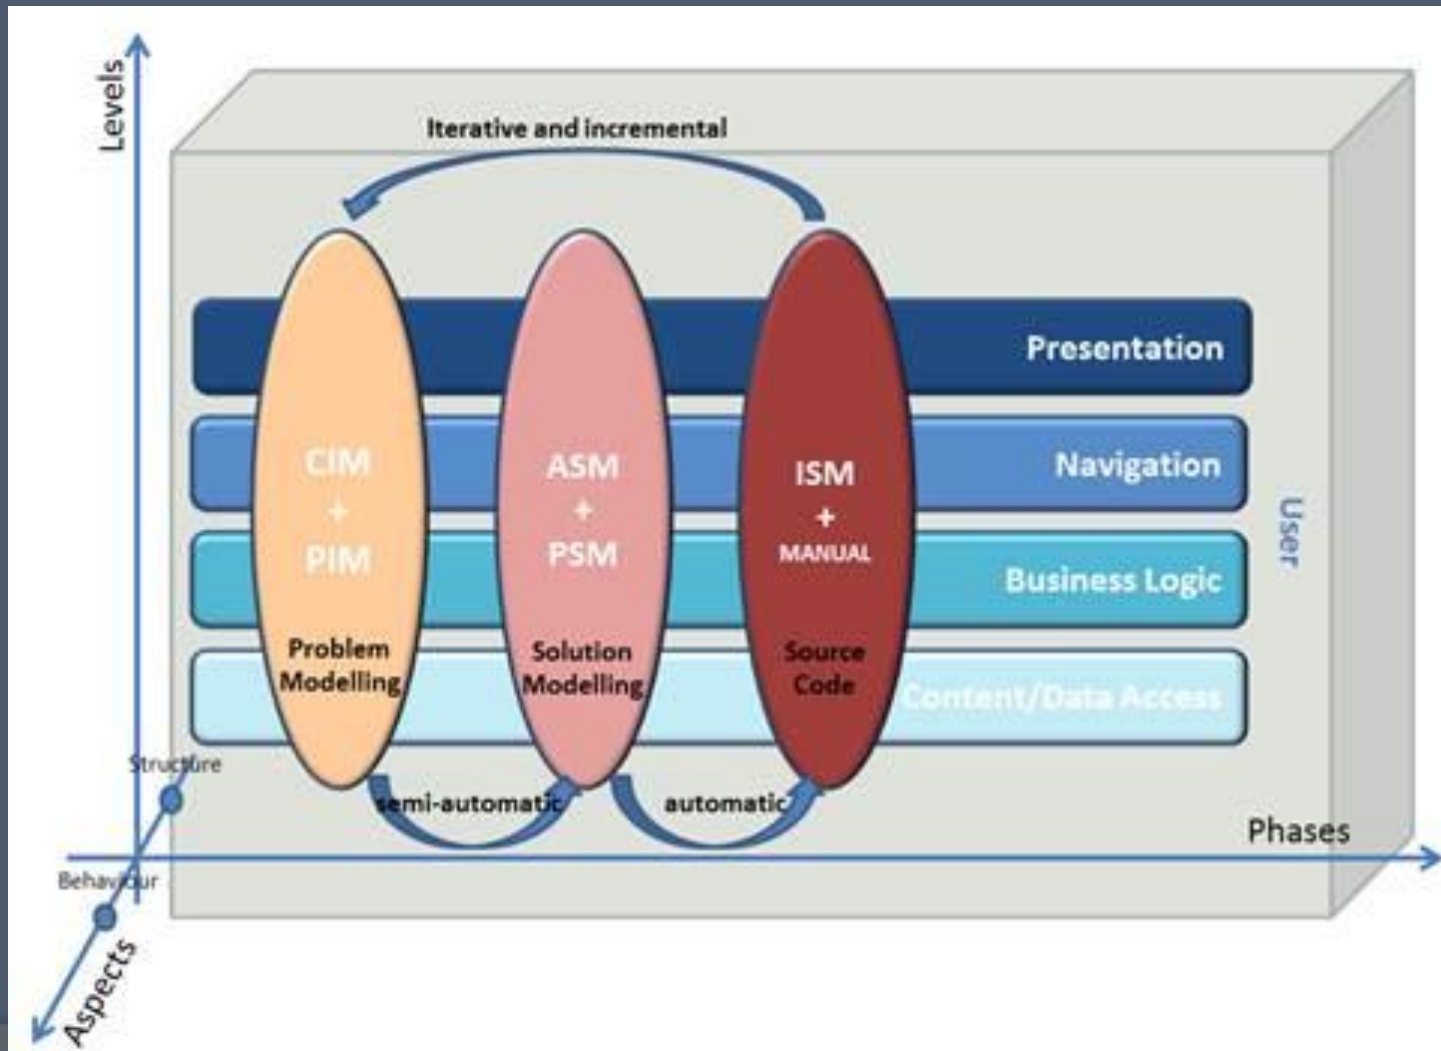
Levels

Iterative and incremental

Presentation

Navigation

Business Logic

Content/Data Access

User

CIM
+
PIM
Problem Modelling

ASM
+
PSM
Solution Modelling

ISM
+
MANUAL
Source Code

Structure

semi-automatic

automatic

Phases

Behaviour

Aspects